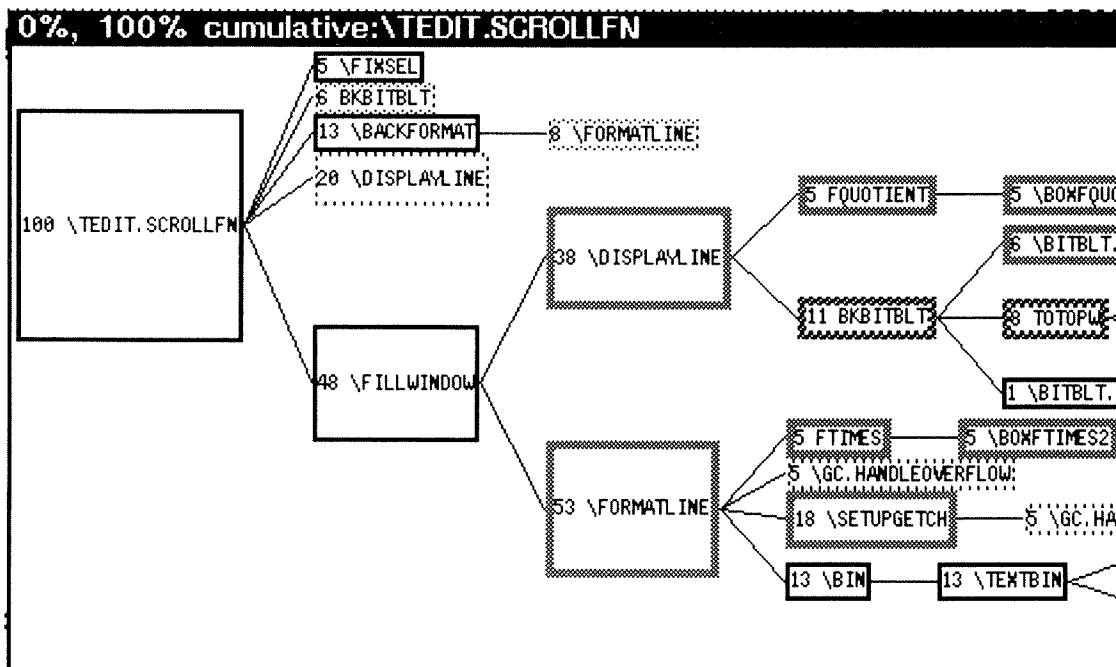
0%, 100% cumulative:\TEDIT.SCROLLFN

5 \FIXSEL
6 BKBITBLT
13 \BACKFORMAT
8 \FORMATLINE
20 \DISPLAYLINE
100 \TEDIT.SCROLLFN
5 FQUOTIENT
5 \BOXFQUO
38 \DISPLAYLINE
6 \BITBLT.
11 BKBITBLT
8 TOTOPW
1 \BITBLT.
48 \FILLWINDOW
5 FTIMES
5 \BOXFTIMES2
5 \GC.HANDLEOVERFLOW
53 \FORMATLINE
18 \SETUPGETCH
5 \GC.HA
13 \BIN
13 \TEXTBIN